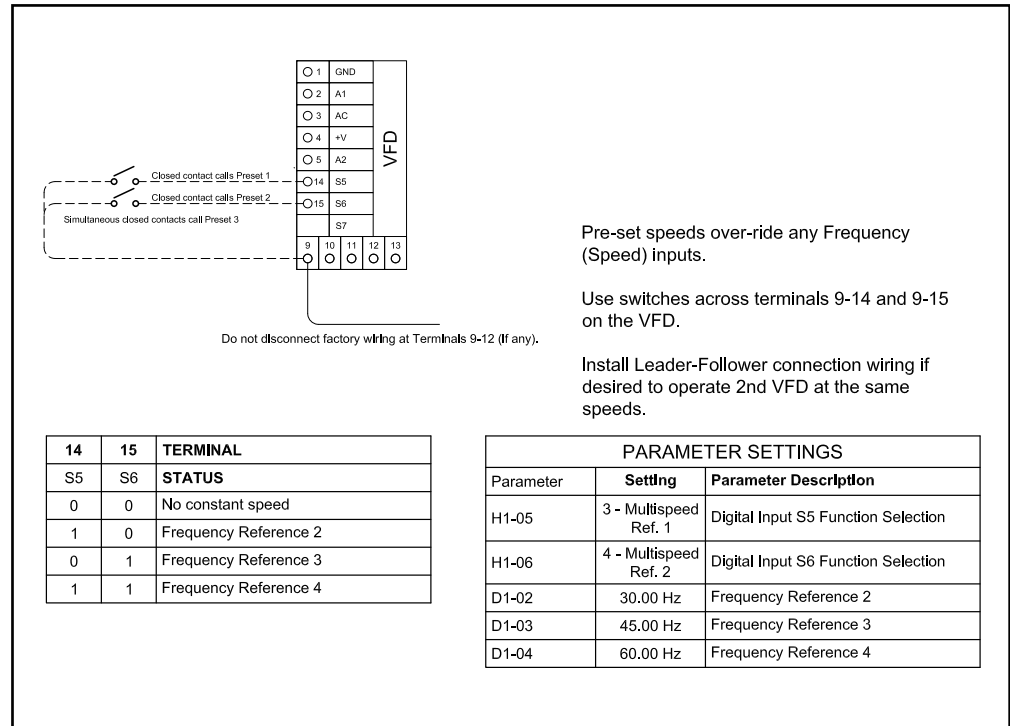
1 GND
2 A1
3 AC
4 +V
5 A2
14 S5
15 S6
S7
9 10 11 12 13
VFD

Closed contact calls Preset 1
Closed contact calls Preset 2
Simultaneous closed contacts call Preset 3

Do not disconnect factory wiring at Terminals 9-12 (If any).

Pre-set speeds over-ride any Frequency (Speed) inputs.

Use switches across terminals 9-14 and 9-15 on the VFD.

Install Leader-Follower connection wiring if desired to operate 2nd VFD at the same speeds.

| 14 | 15 | TERMINAL |
|---|---|---|
| S5 | S6 | STATUS |
| 0 | 0 | No constant speed |
| 1 | 0 | Frequency Reference 2 |
| 0 | 1 | Frequency Reference 3 |
| 1 | 1 | Frequency Reference 4 |

PARAMETER SETTINGS

| Parameter | Setting | Parameter Description |
|---|---|---|
| H1-05 | 3 - Multispeed Ref. 1 | Digital Input S5 Function Selection |
| H1-06 | 4 - Multispeed Ref. 2 | Digital Input S6 Function Selection |
| D1-02 | 30.00 Hz | Frequency Reference 2 |
| D1-03 | 45.00 Hz | Frequency Reference 3 |
| D1-04 | 60.00 Hz | Frequency Reference 4 |